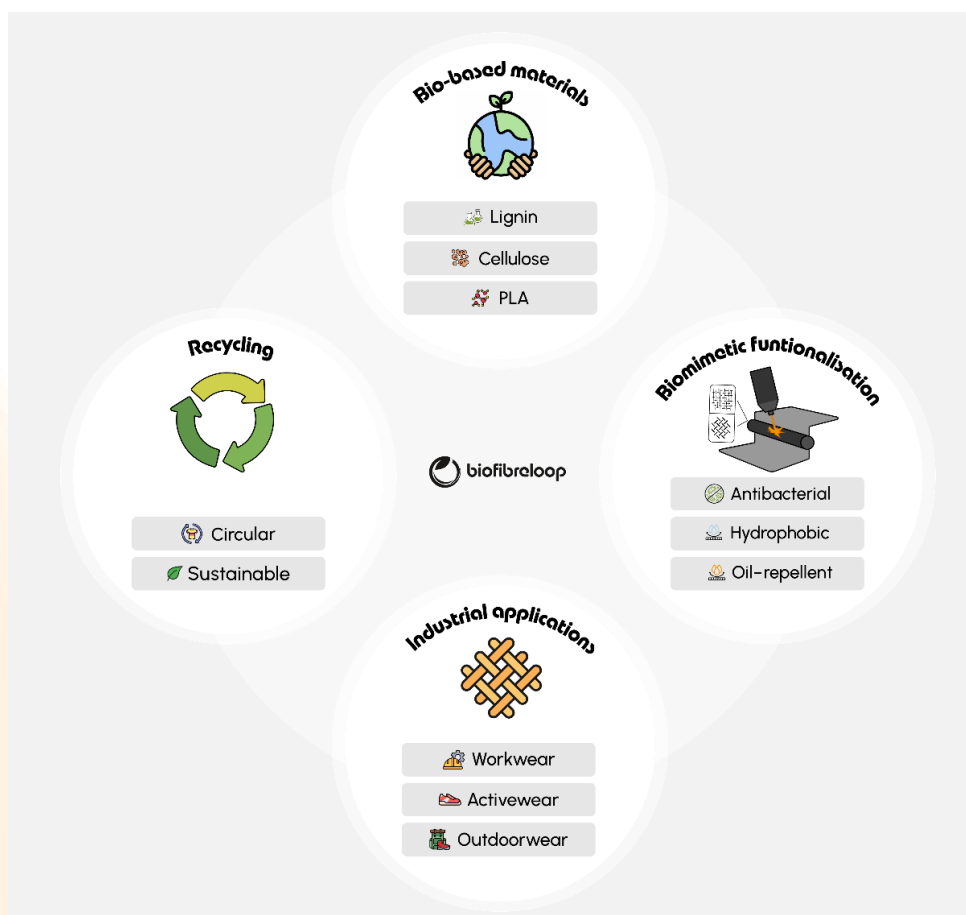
Bio-based materials

Lignin

Cellulose

PLA

Recycling

Circular

Sustainable

biofibreloop

Biomimetic funtionalisation

Antibacterial

Hydrophobic

Oil-repellent

Industrial applications

Workwear

Activewear

Outdoorwear